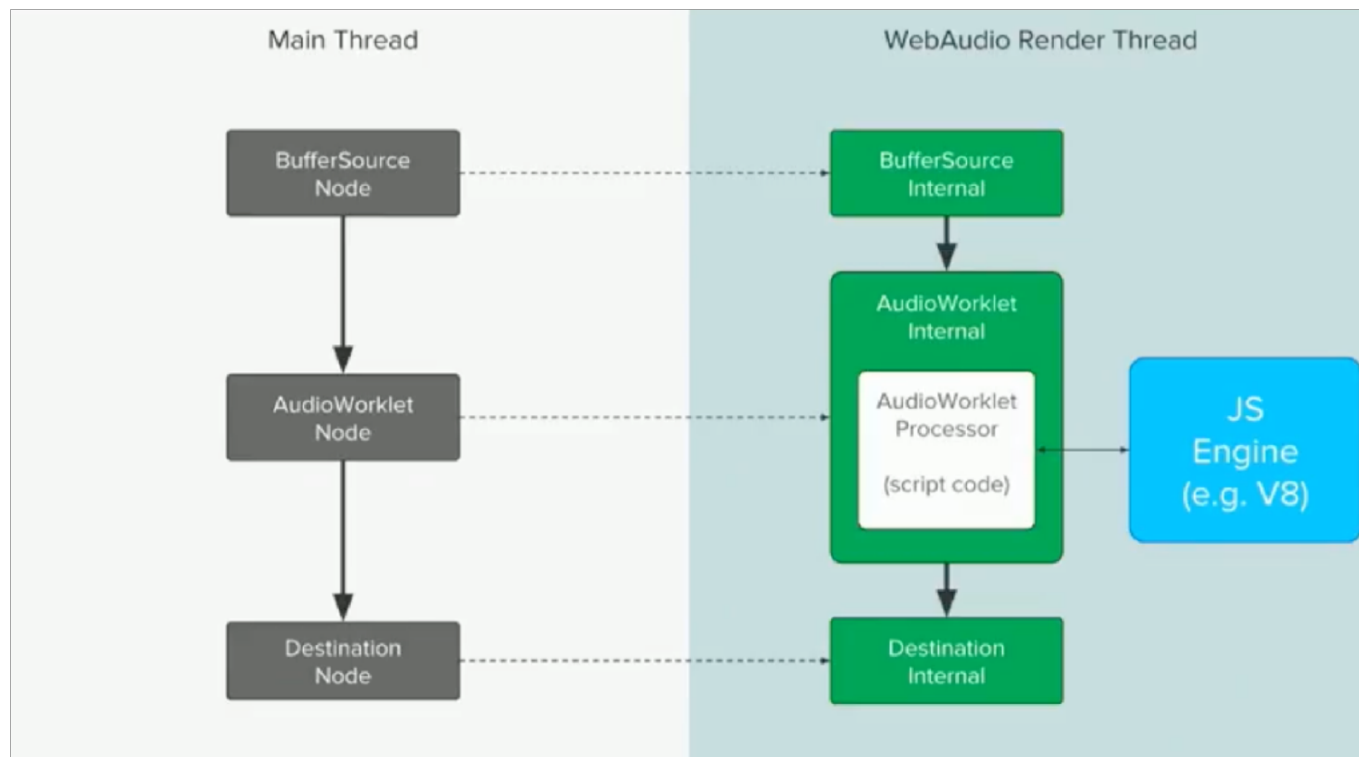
Main Thread

WebAudio Render Thread

BufferSource Node

BufferSource Internal

AudioWorklet Internal

AudioWorklet Node

AudioWorklet Processor

(script code)

JS Engine (e.g. V8)

Destination Node

Destination Internal